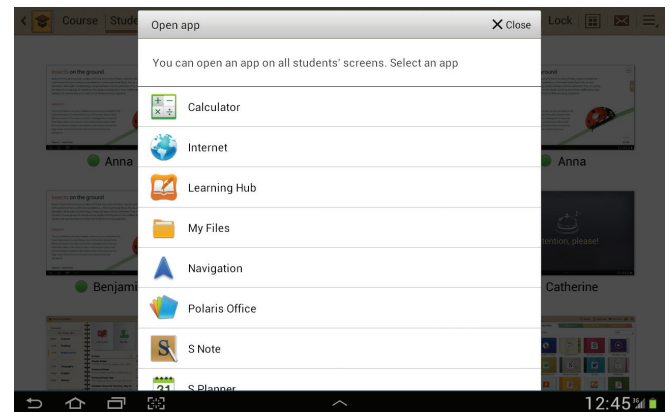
Course Stude

Lock

Open app

Close

You can open an app on all students' screens. Select an app

Calculator

Internet

Learning Hub

My Files

Navigation

Polaris Office

S Note

S Planner

Anna

Anna

Benjami

Catherine

ttention, please!

12:45